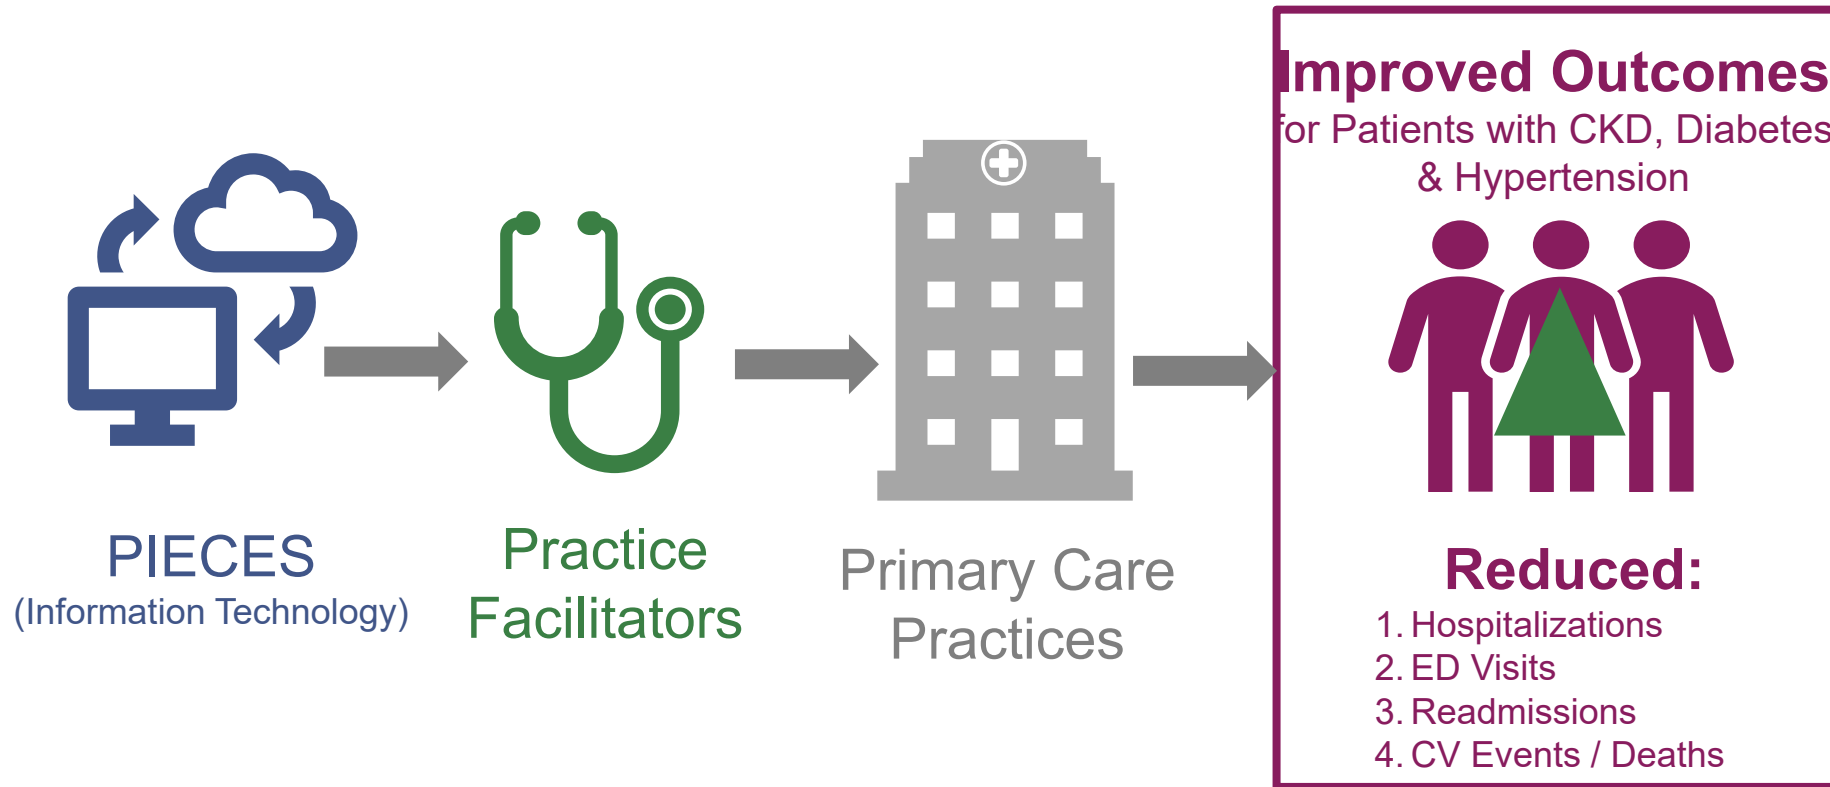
PIECES
(Information Technology)

Practice Facilitators

Primary Care Practices

Improved Outcomes
for Patients with CKD, Diabetes & Hypertension

Reduced:
1. Hospitalizations
2. ED Visits
3. Readmissions
4. CV Events / Deaths